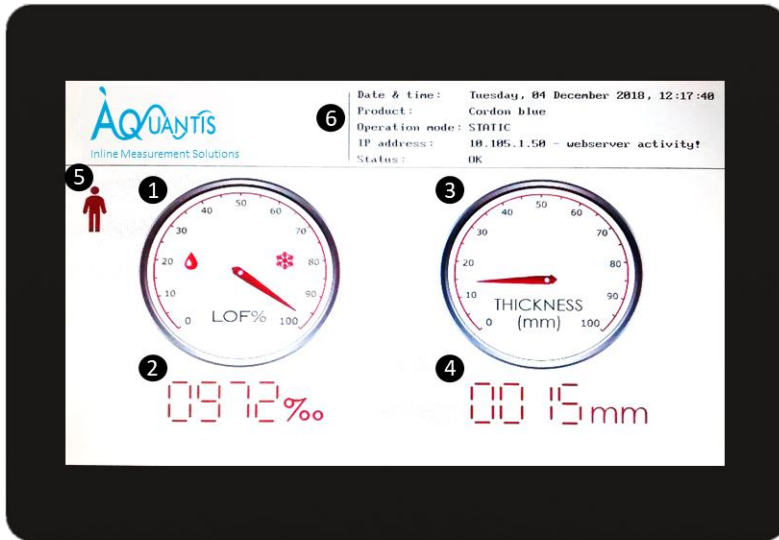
AQUANTIS
Inline Measurement Solutions

6

| Date & time: | Tuesday, 04 December 2018, 12:17:40 |
|---|---|
| Product: | Cordon blue |
| Operation mode: | STATIC |
| IP address: | 10.105.1.50 - webserver activity! |
| Status: | OK |

5

1
0 10 20 30 40 50 60 70 80 90 100
LOF%

2
0972‰

3
0 10 20 30 40 50 60 70 80 90 100
THICKNESS (mm)

4
0015mm